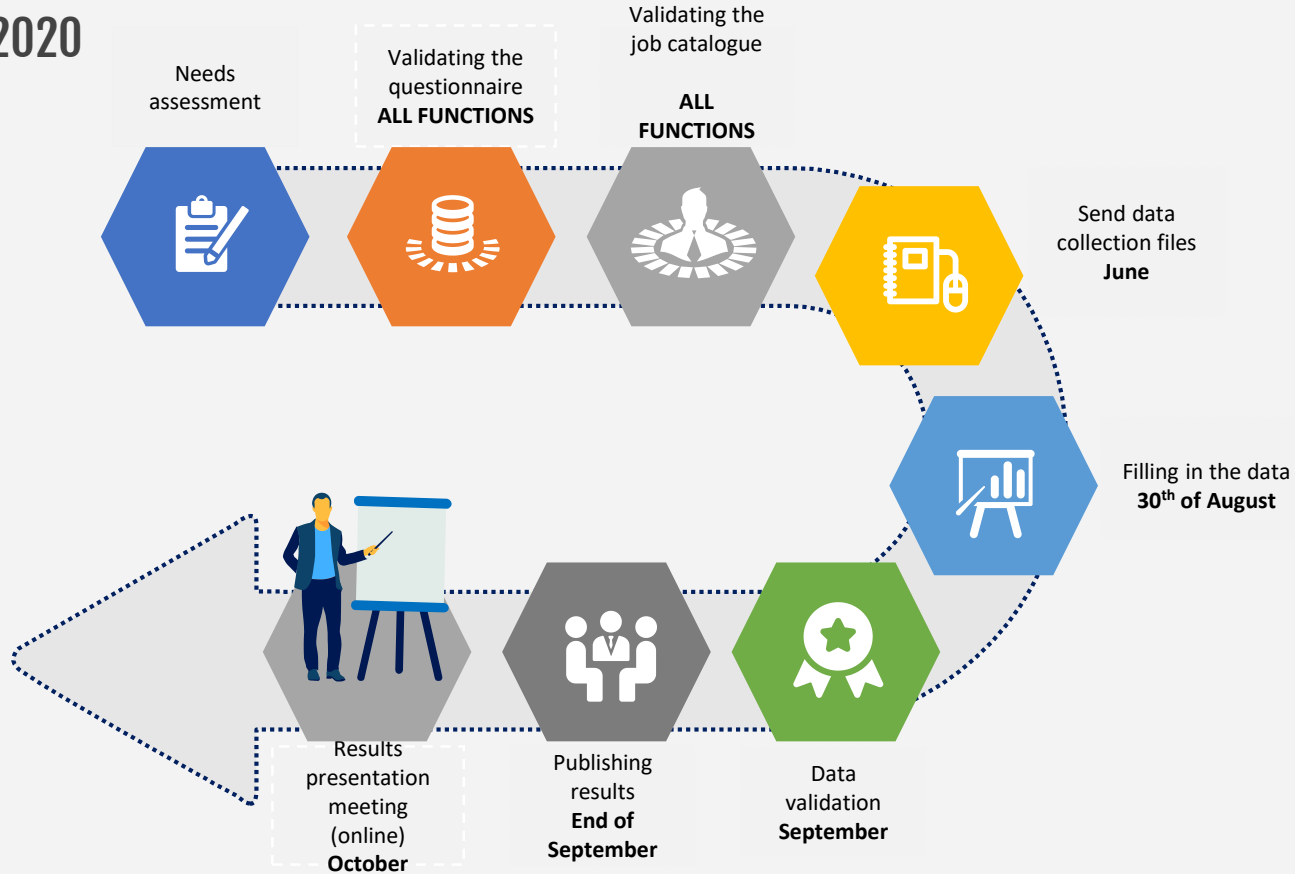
2020

Needs assessment

Validating the questionnaire
**ALL FUNCTIONS**

Validating the job catalogue

**ALL FUNCTIONS**

Send data collection files
**June**

Filling in the data
**30$^{th}$ of August**

Data validation
**September**

Publishing results
**End of September**

Results presentation meeting (online)
**October**